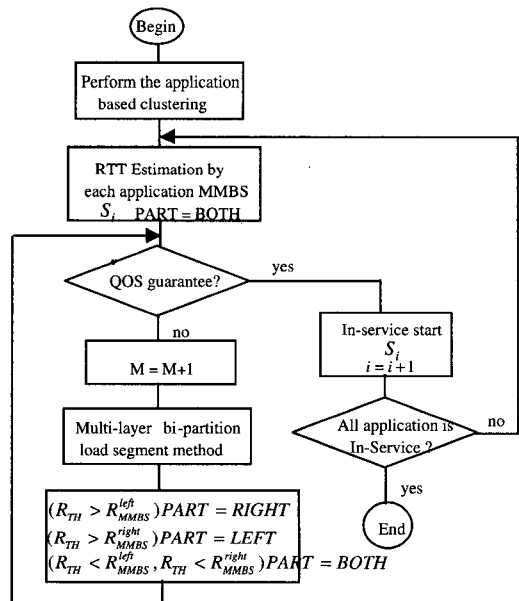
Begin

Perform the application based clustering

RTT Estimation by each application MMBS $S_i$ PART = BOTH

QOS guarantee?

yes

no

M = M+1

In-service start $S_i$ $i = i+1$

Multi-layer bi-partition load segment method

All application is In-Service ?

no

yes

End

$(R_{TH} > R_{MMBS}^{left})PART = RIGHT$
$(R_{TH} > R_{MMBS}^{right})PART = LEFT$
$(R_{TH} < R_{MMBS}^{left}, R_{TH} < R_{MMBS}^{right})PART = BOTH$